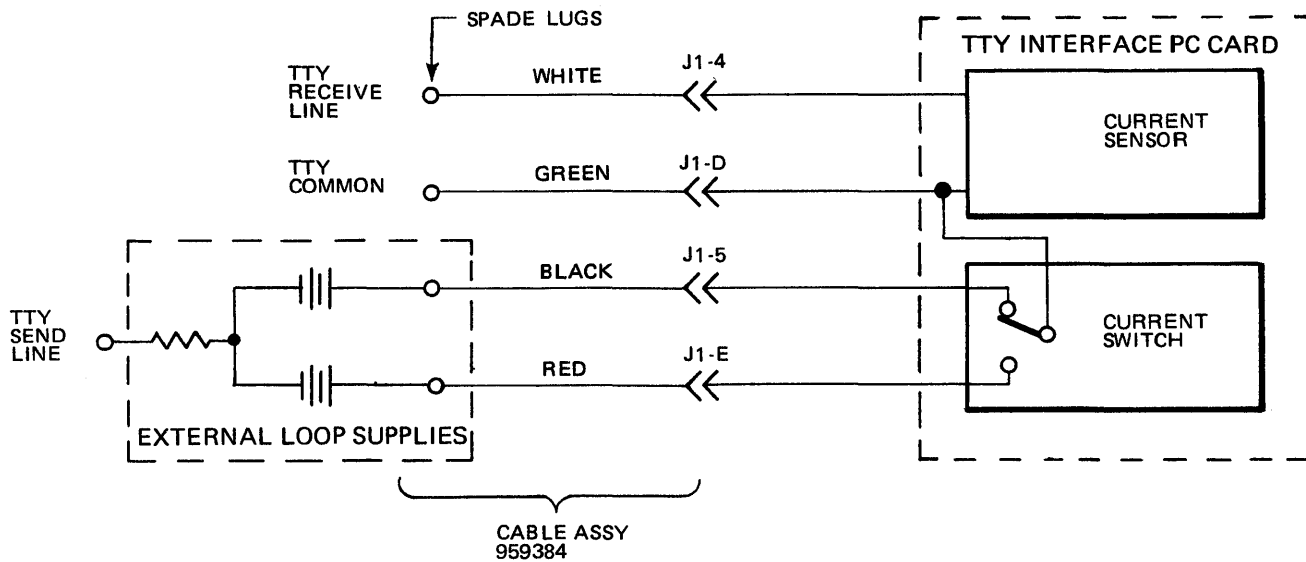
SPADE LUGS

TTY INTERFACE PC CARD

TTY RECEIVE LINE

WHITE

J1-4

CURRENT SENSOR

TTY COMMON

GREEN

J1-D

BLACK

J1-5

TTY SEND LINE

CURRENT SWITCH

RED

J1-E

EXTERNAL LOOP SUPPLIES

CABLE ASSY 959384